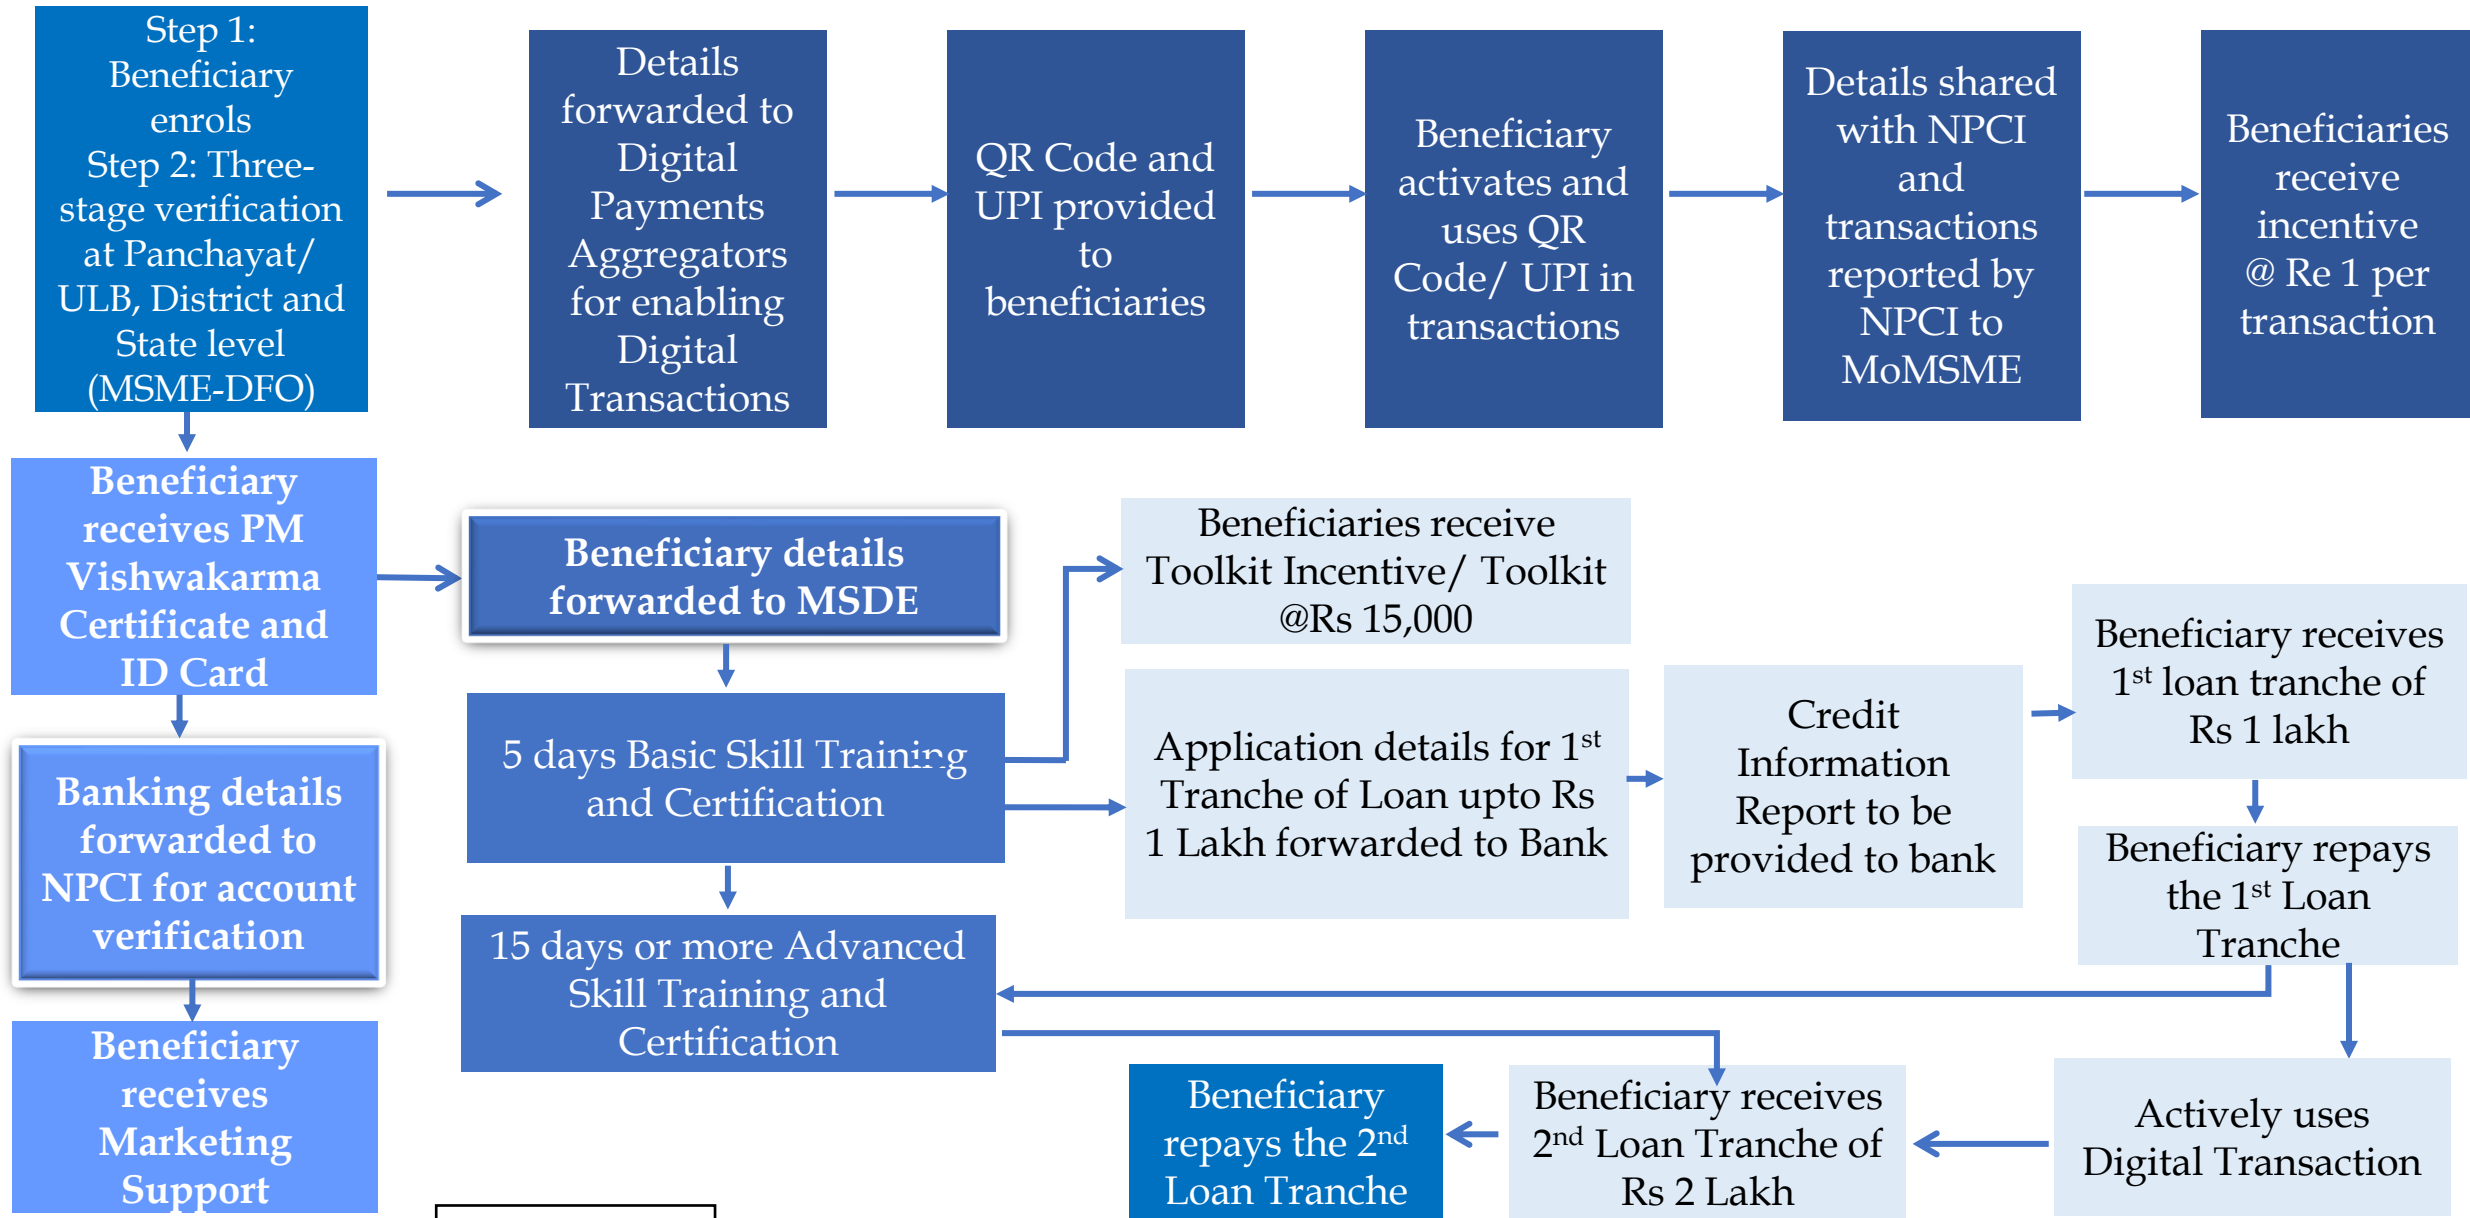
Step 1: Beneficiary enrols
Step 2: Three-stage verification at Panchayat/ ULB, District and State level (MSME-DFO)

Details forwarded to Digital Payments Aggregators for enabling Digital Transactions

QR Code and UPI provided to beneficiaries

Beneficiary activates and uses QR Code/ UPI in transactions

Details shared with NPCI and transactions reported by NPCI to MoMSME

Beneficiaries receive incentive @ Re 1 per transaction

Beneficiary receives PM Vishwakarma Certificate and ID Card

Beneficiary details forwarded to MSDE

Beneficiaries receive Toolkit Incentive/ Toolkit @Rs 15,000

5 days Basic Skill Training and Certification

Application details for 1$^{st}$ Tranche of Loan upto Rs 1 Lakh forwarded to Bank

Credit Information Report to be provided to bank

Beneficiary receives 1$^{st}$ loan tranche of Rs 1 lakh

Banking details forwarded to NPCI for account verification

Beneficiary repays the 1$^{st}$ Loan Tranche

15 days or more Advanced Skill Training and Certification

Beneficiary receives Marketing Support

Beneficiary repays the 2$^{nd}$ Loan Tranche

Beneficiary receives 2$^{nd}$ Loan Tranche of Rs 2 Lakh

Actively uses Digital Transaction